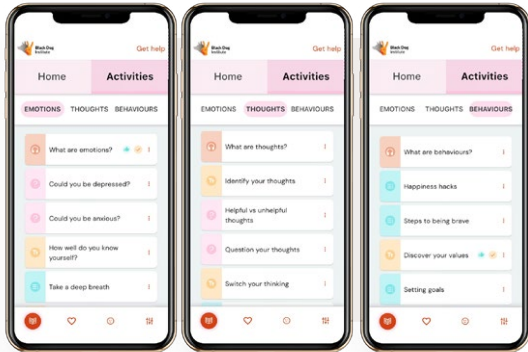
Black Dog Institute
Get help
Home
Activities
EMOTIONS
THOUGHTS
BEHAVIOURS
What are emotions?
Could you be depressed?
Could you be anxious?
How well do you know yourself?
Take a deep breath

Black Dog Institute
Get help
Home
Activities
EMOTIONS
THOUGHTS
BEHAVIOURS
What are thoughts?
Identify your thoughts
Helpful vs unhelpful thoughts
Question your thoughts
Switch your thinking

Black Dog Institute
Get help
Home
Activities
EMOTIONS
THOUGHTS
BEHAVIOURS
What are behaviours?
Happiness hacks
Steps to being brave
Discover your values
Setting goals